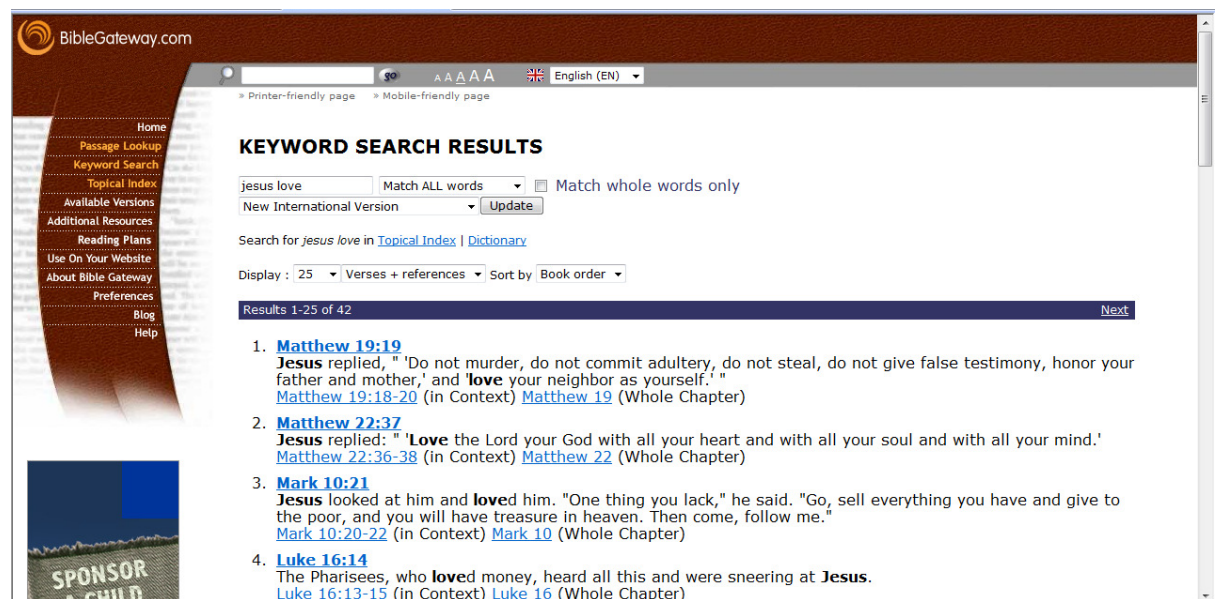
BibleGateway.com

go A A A A A English (EN)

» Printer-friendly page » Mobile-friendly page

Home
Passage Lookup
Keyword Search
Topical Index
Available Versions
Additional Resources
Reading Plans
Use On Your Website
About Bible Gateway
Preferences
Blog
Help

KEYWORD SEARCH RESULTS

jesus love Match ALL words Match whole words only
New International Version Update

Search for *jesus love* in Topical Index | Dictionary

Display : 25 Verses + references Sort by Book order

Results 1-25 of 42 Next

1. Matthew 19:19
**Jesus** replied, " 'Do not murder, do not commit adultery, do not steal, do not give false testimony, honor your father and mother,' and '**love** your neighbor as yourself.' "
Matthew 19:18-20 (in Context) Matthew 19 (Whole Chapter)

2. Matthew 22:37
**Jesus** replied: " '**Love** the Lord your God with all your heart and with all your soul and with all your mind.'
Matthew 22:36-38 (in Context) Matthew 22 (Whole Chapter)

3. Mark 10:21
**Jesus** looked at him and **love**d him. "One thing you lack," he said. "Go, sell everything you have and give to the poor, and you will have treasure in heaven. Then come, follow me."
Mark 10:20-22 (in Context) Mark 10 (Whole Chapter)

4. Luke 16:14
The Pharisees, who **love**d money, heard all this and were sneering at **Jesus**.
Luke 16:13-15 (in Context) Luke 16 (Whole Chapter)

SPONSOR A CHILD